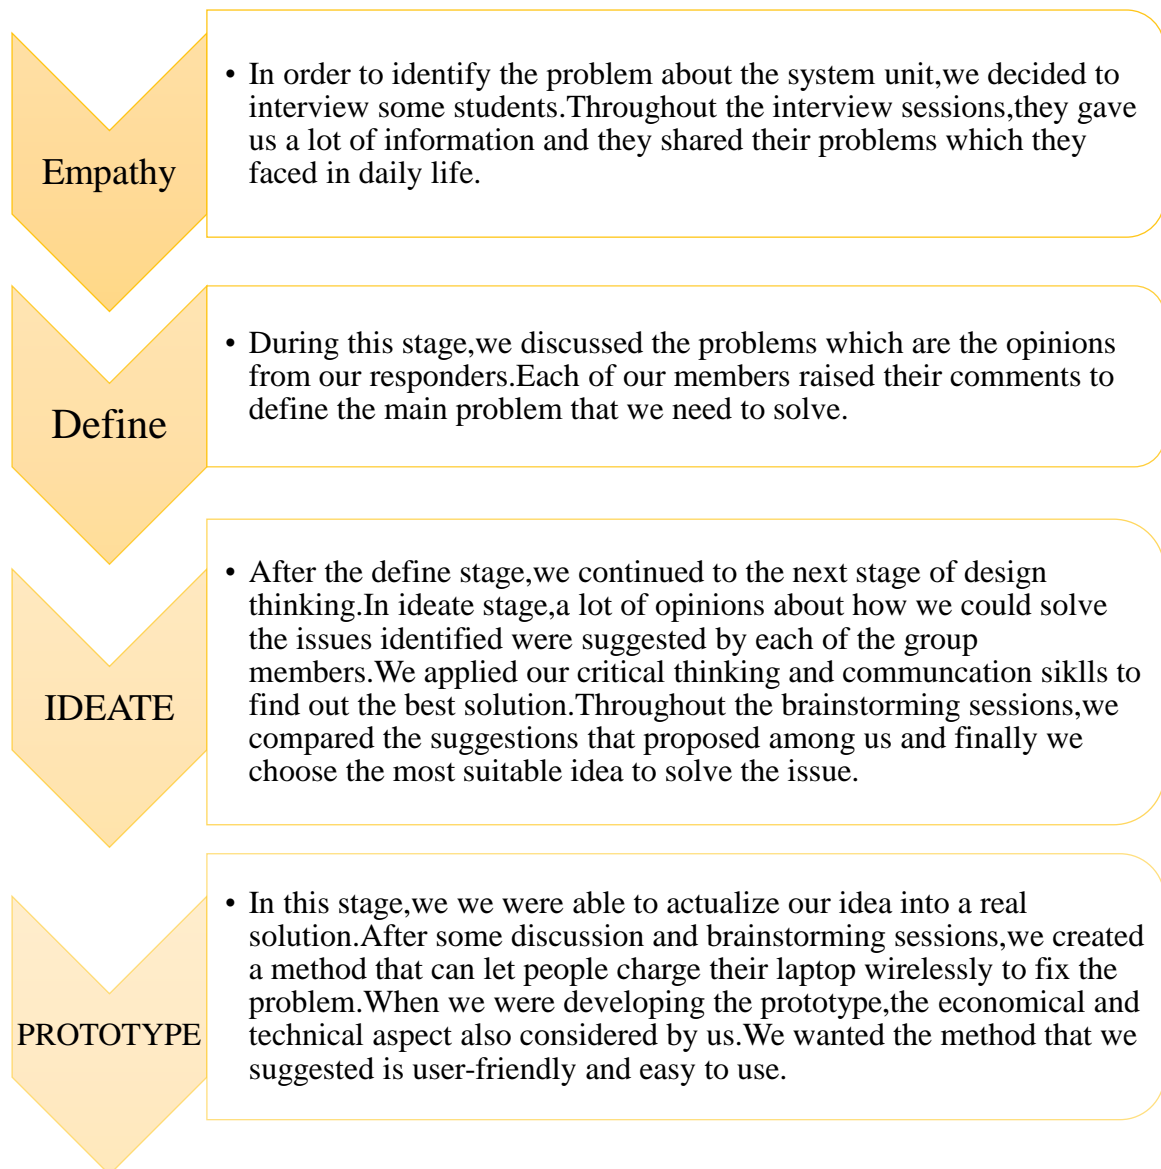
Empathy

• In order to identify the problem about the system unit,we decided to interview some students.Throughout the interview sessions,they gave us a lot of information and they shared their problems which they faced in daily life.

Define

• During this stage,we discussed the problems which are the opinions from our responders.Each of our members raised their comments to define the main problem that we need to solve.

IDEATE

• After the define stage,we continued to the next stage of design thinking.In ideate stage,a lot of opinions about how we could solve the issues identified were suggested by each of the group members.We applied our critical thinking and communcation siklls to find out the best solution.Throughout the brainstorming sessions,we compared the suggestions that proposed among us and finally we choose the most suitable idea to solve the issue.

PROTOTYPE

• In this stage,we we were able to actualize our idea into a real solution.After some discussion and brainstorming sessions,we created a method that can let people charge their laptop wirelessly to fix the problem.When we were developing the prototype,the economical and technical aspect also considered by us.We wanted the method that we suggested is user-friendly and easy to use.